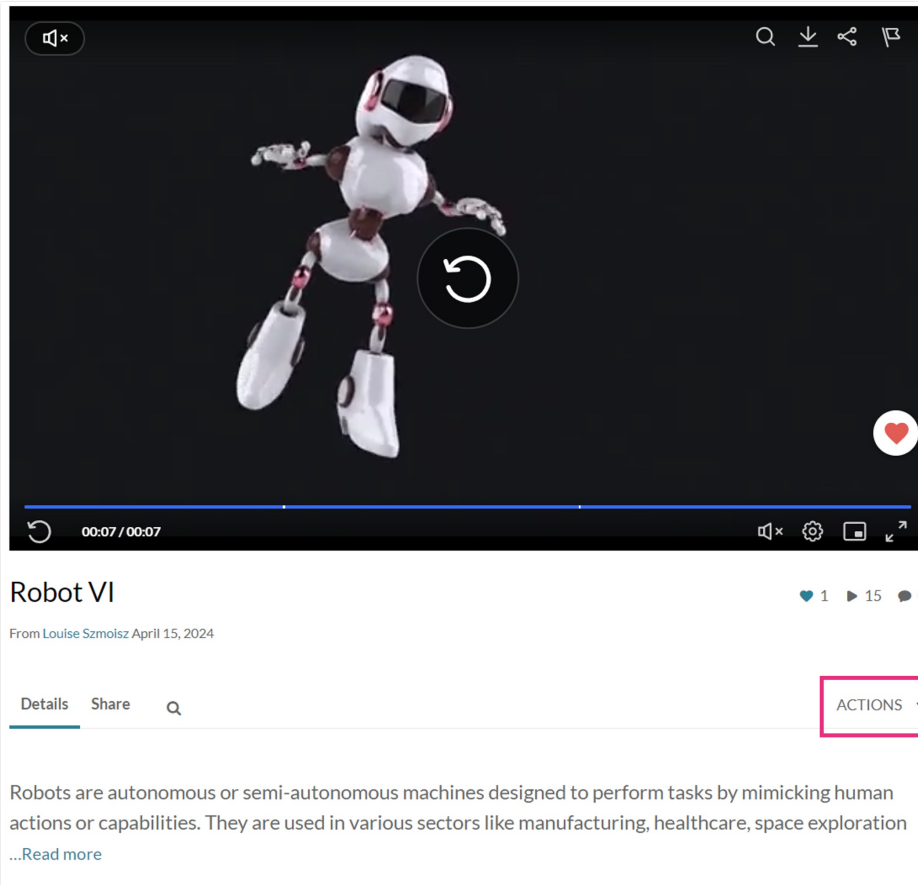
00:07 / 00:07

Robot VI

1 15

From Louise Szmoisz April 15, 2024

Details Share

ACTIONS

Robots are autonomous or semi-autonomous machines designed to perform tasks by mimicking human actions or capabilities. They are used in various sectors like manufacturing, healthcare, space exploration
...Read more